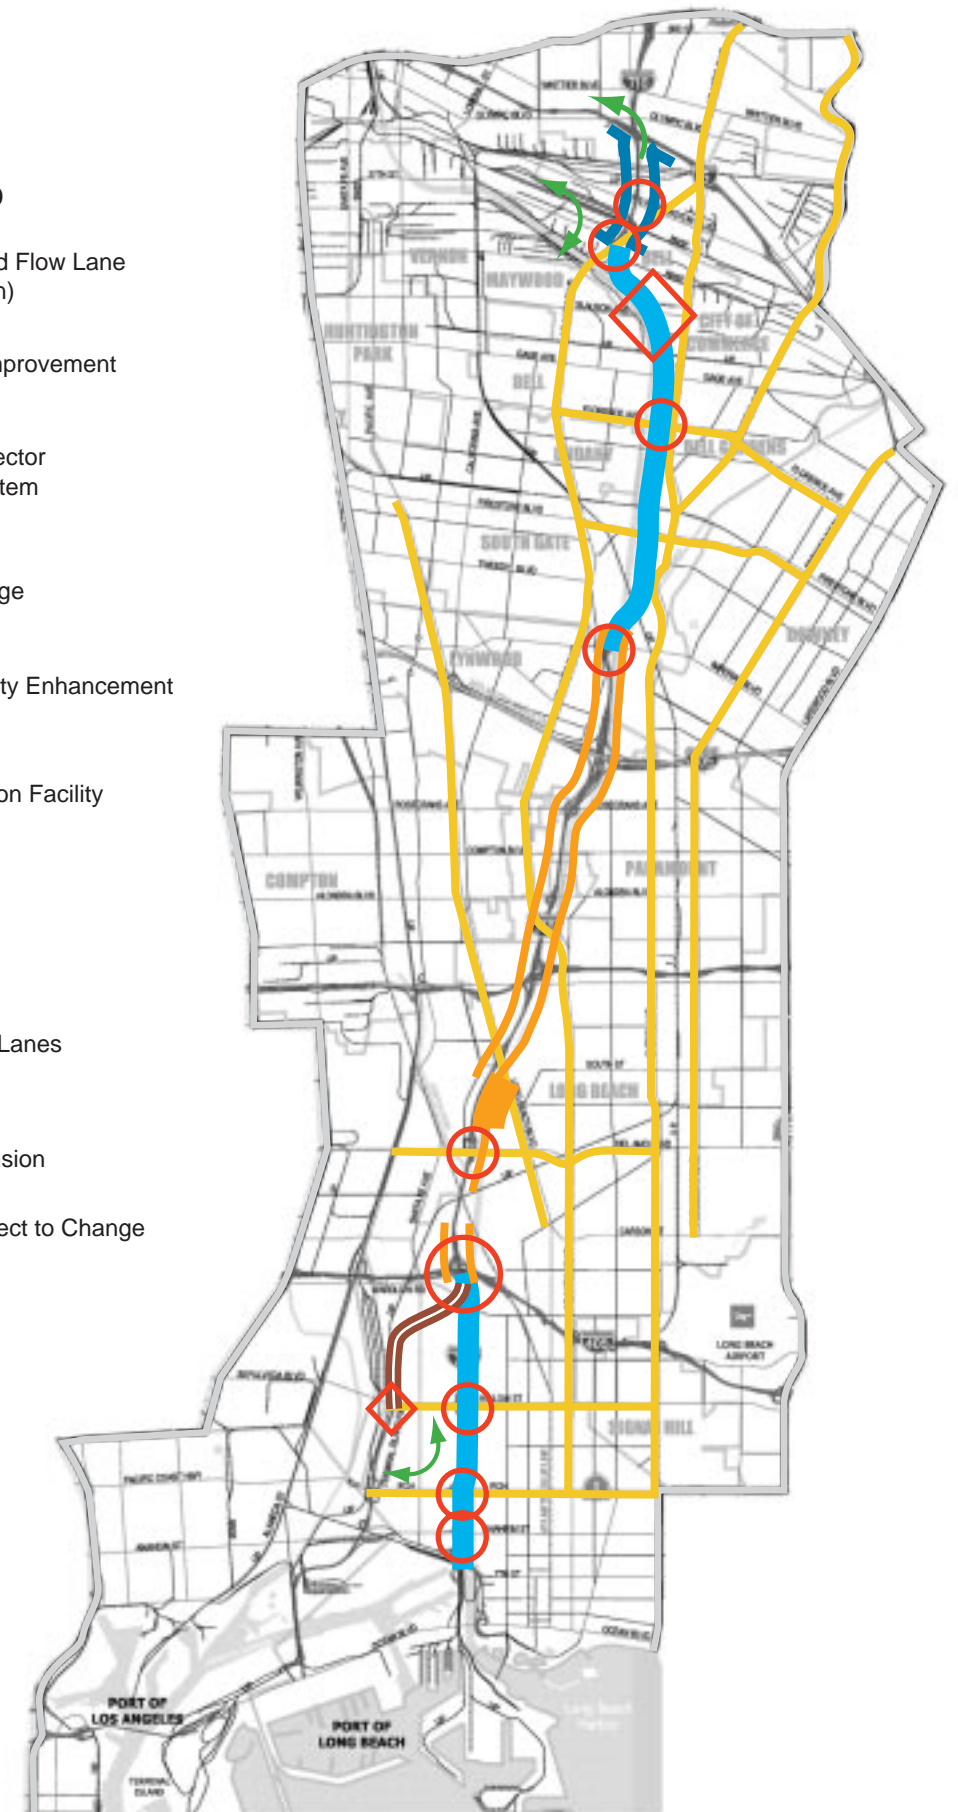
d Flow Lane
n)

nprovement

ector
tem

ge

ty Enhancement

on Facility

Lanes

sion

ect to Change

VERNON
MAYWOOD
HUNTINGTON PARK
BELL
CITY OF COMMERCE
CUDAHY
BELL GARDENS
SOUTH GATE
DOWNEY
LYNWOOD
COMPTON
PARAMOUNT
LONG BEACH
SIGNAL HILL
LONG BEACH AIRPORT
PORT OF LOS ANGELES
PORT OF LONG BEACH
TERMINAL ISLAND